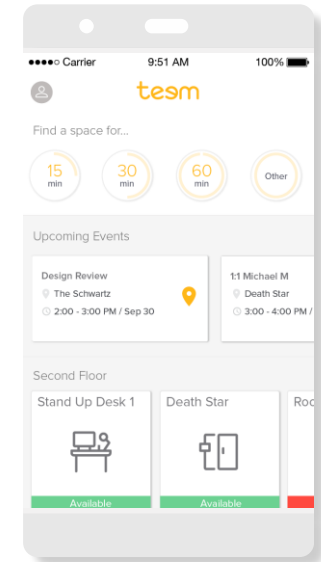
●●●●○ Carrier 9:51 AM 100%

teem

Find a space for...

15 min

30 min

60 min

Other

Upcoming Events

Design Review
The Schwartz
2:00 - 3:00 PM / Sep 30

1:1 Michael M
Death Star
3:00 - 4:00 PM /

Second Floor

Stand Up Desk 1

Available

Death Star

Available

Roo